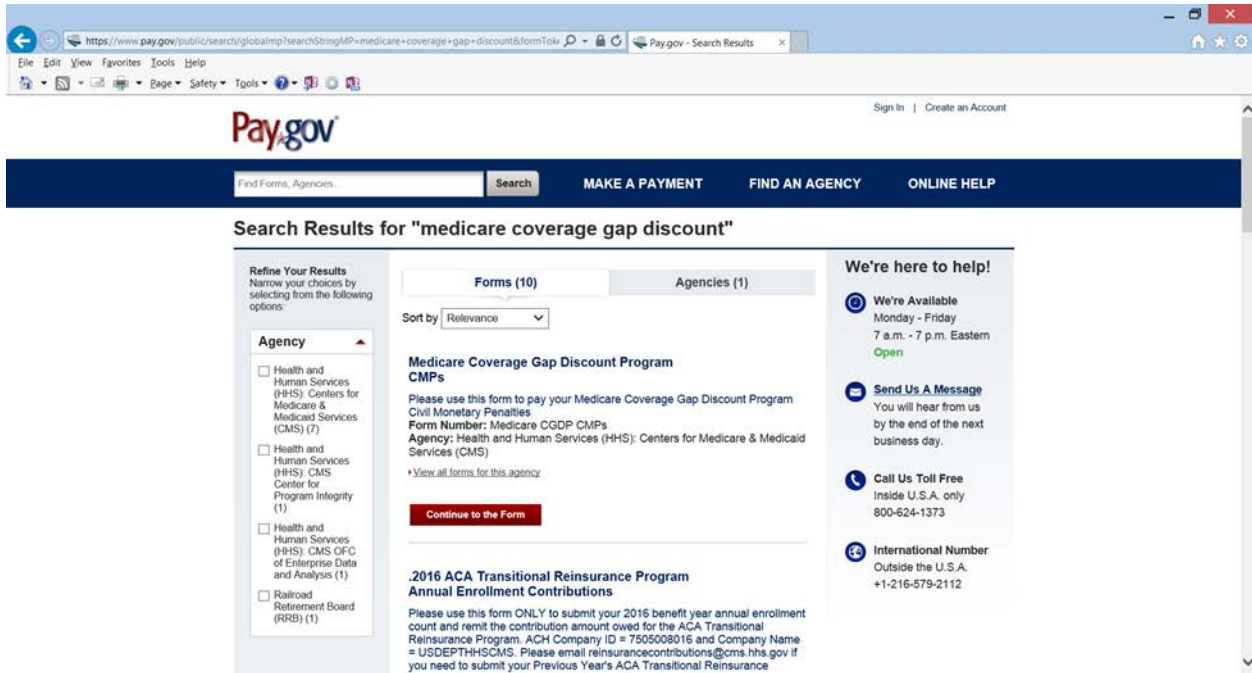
https://www.pay.gov/public/search/globalmp?searchStringMP=medicare+coverage+gap+discount&formTok

Pay.gov - Search Results

File Edit View Favorites Tools Help

Page ▾ Safety ▾ Tools ▾

Sign In | Create an Account

Pay.gov

Find Forms, Agencies...

Search

MAKE A PAYMENT

FIND AN AGENCY

ONLINE HELP

Search Results for "medicare coverage gap discount"

Refine Your Results
Narrow your choices by selecting from the following options:

Agency

Health and Human Services (HHS): Centers for Medicare & Medicaid Services (CMS) (7)

Health and Human Services (HHS): CMS Center for Program Integrity (1)

Health and Human Services (HHS): CMS OFC of Enterprise Data and Analysis (1)

Railroad Retirement Board (RRB) (1)

Forms (10)

Agencies (1)

Sort by Relevance

Medicare Coverage Gap Discount Program CMPs

Please use this form to pay your Medicare Coverage Gap Discount Program Civil Monetary Penalties
**Form Number:** Medicare CGDP CMPs
**Agency:** Health and Human Services (HHS): Centers for Medicare & Medicaid Services (CMS)

View all forms for this agency

Continue to the Form

.2016 ACA Transitional Reinsurance Program Annual Enrollment Contributions

Please use this form ONLY to submit your 2016 benefit year annual enrollment count and remit the contribution amount owed for the ACA Transitional Reinsurance Program. ACH Company ID = 7505008016 and Company Name = USDEPTHHSCMS. Please email reinsurancecontributions@cms.hhs.gov if you need to submit your Previous Year's ACA Transitional Reinsurance

We're here to help!

We're Available
Monday - Friday
7 a.m. - 7 p.m. Eastern
Open

Send Us A Message
You will hear from us by the end of the next business day.

Call Us Toll Free
Inside U.S.A. only
800-624-1373

International Number
Outside the U.S.A.
+1-216-579-2112